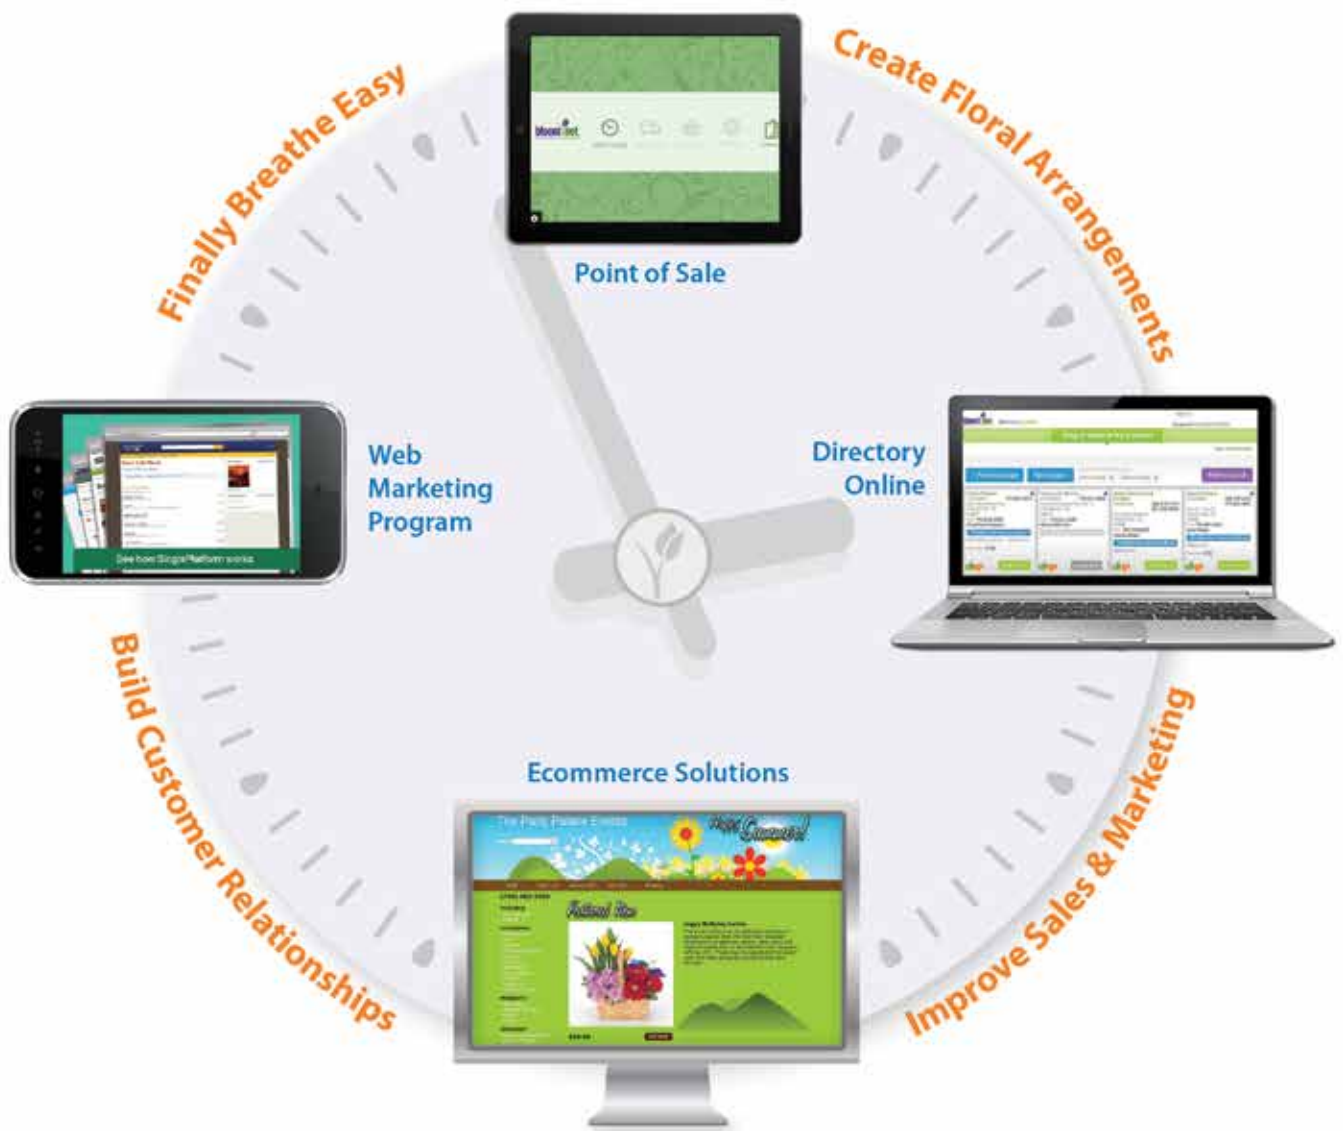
Finally Breathe Easy

Point of Sale

Create Floral Arrangements

Web Marketing Program

See how SinglePlatform works

Directory Online

Build Customer Relationships

Ecommerce Solutions

The Party Palace Events

Happy Summer!

Featured Item

Improve Sales & Marketing